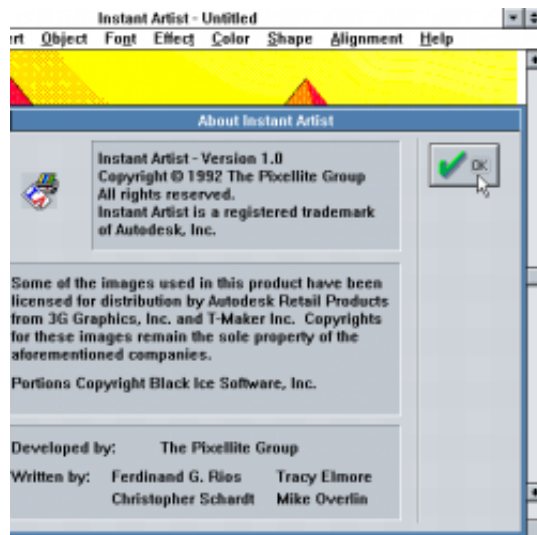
Instant Artist - Untitled

ert Object Font Effect Color Shape Alignment Help

About Instant Artist

Instant Artist - Version 1.0
Copyright © 1992 The Pixellite Group
All rights reserved.
Instant Artist is a registered trademark of Autodesk, Inc.

OK

Some of the images used in this product have been licensed for distribution by Autodesk Retail Products from 3G Graphics, Inc. and T-Maker Inc. Copyrights for these images remain the sole property of the aforementioned companies.

Portions Copyright Black Ice Software, Inc.

Developed by: The Pixellite Group

Written by: Ferdinand G. Rios Tracy Elmore
Christopher Schardt Mike Overlin